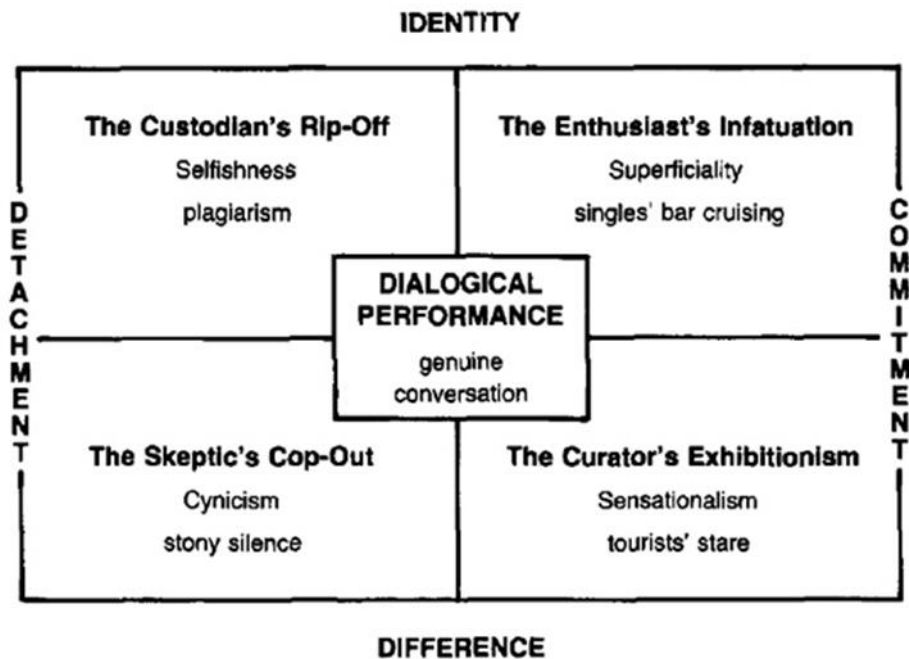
IDENTITY

DETACHMENT

The Custodian's Rip-Off
Selfishness
plagiarism

The Enthusiast's Infatuation
Superficiality
singles' bar cruising

COMMITMENT

DIALOGICAL PERFORMANCE
genuine conversation

The Skeptic's Cop-Out
Cynicism
stony silence

The Curator's Exhibitionism
Sensationalism
tourists' stare

DIFFERENCE